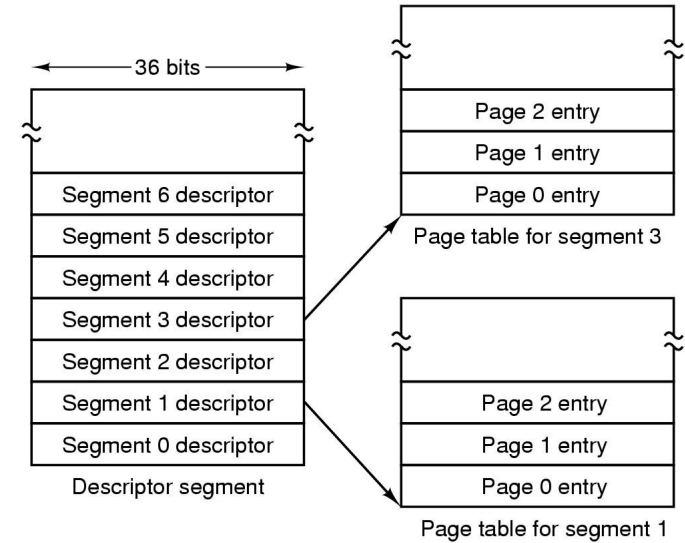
36 bits

Segment 6 descriptor
Segment 5 descriptor
Segment 4 descriptor
Segment 3 descriptor
Segment 2 descriptor
Segment 1 descriptor
Segment 0 descriptor
Descriptor segment

Page 2 entry
Page 1 entry
Page 0 entry
Page table for segment 3

Page 2 entry
Page 1 entry
Page 0 entry
Page table for segment 1